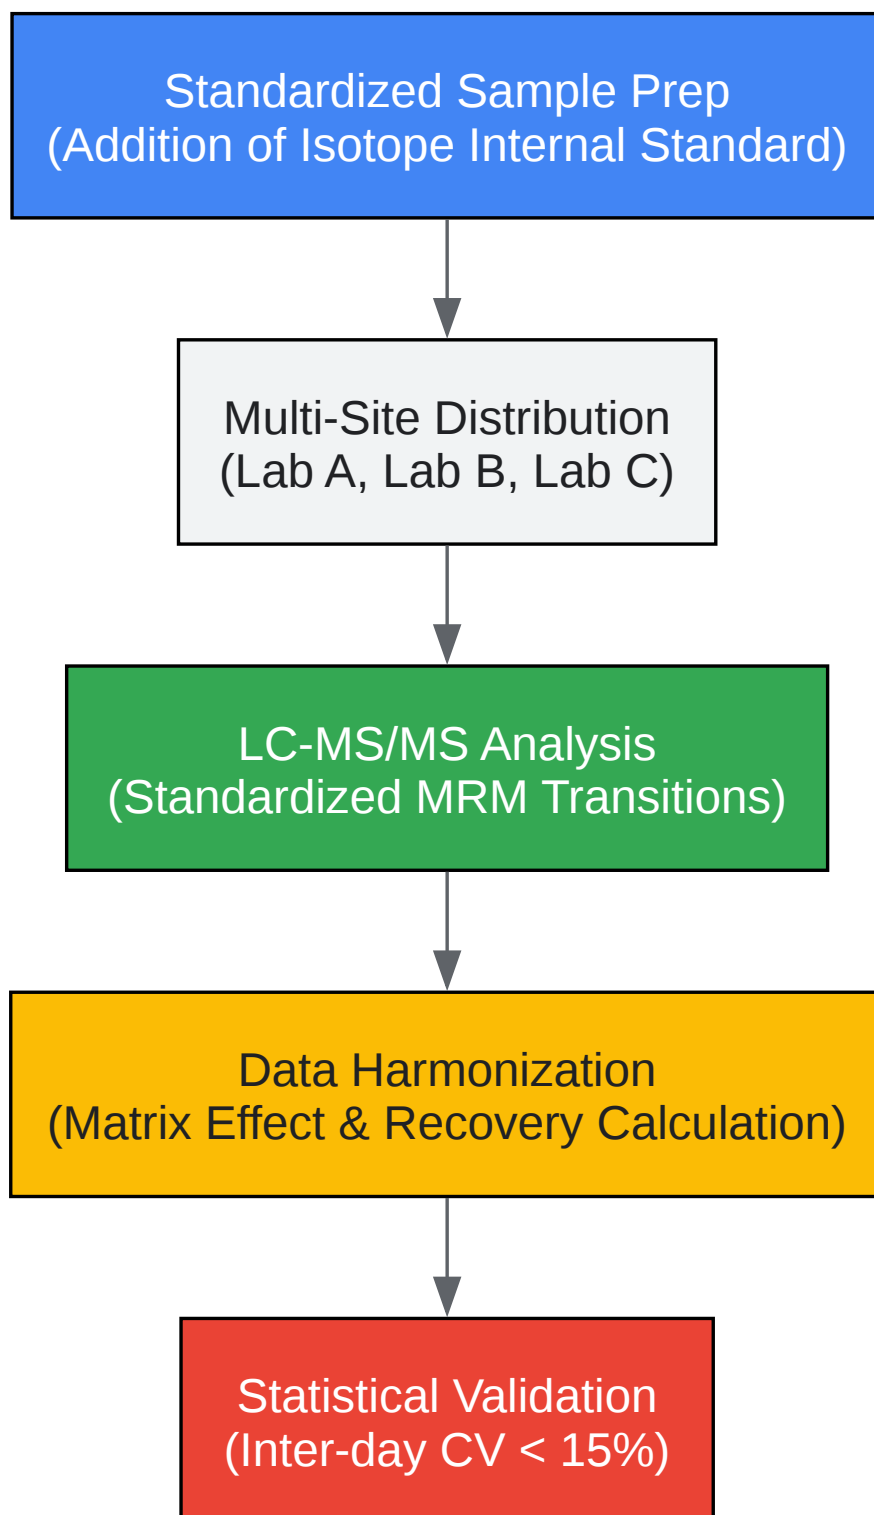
Standardized Sample Prep
(Addition of Isotope Internal Standard)

Multi-Site Distribution
(Lab A, Lab B, Lab C)

LC-MS/MS Analysis
(Standardized MRM Transitions)

Data Harmonization
(Matrix Effect & Recovery Calculation)

Statistical Validation
(Inter-day CV < 15%)